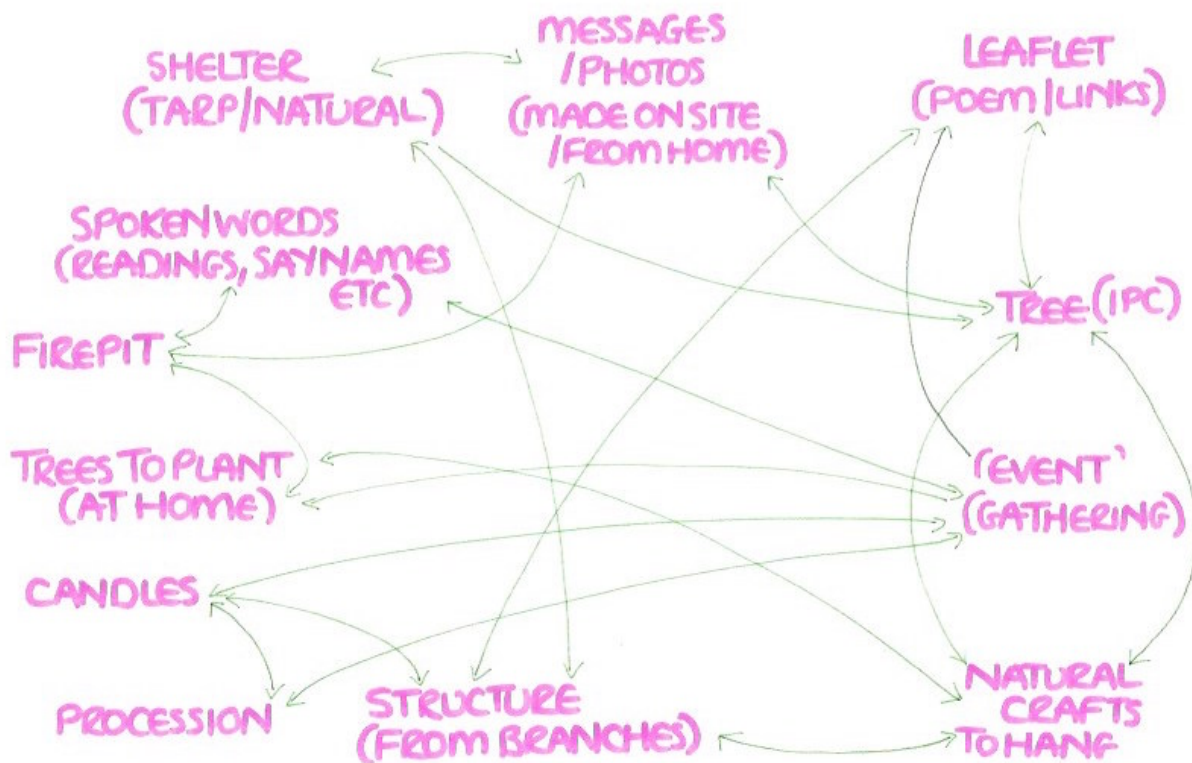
SHELTER (TARP/NATURAL)

MESSAGES /PHOTOS (MADE ON SITE /FROM HOME)

LEAFLET (POEM/LINKS)

SPOKEN WORDS (READINGS, SAY NAMES ETC)

TREE (IPC)

FIREPIT

TREES TO PLANT (AT HOME)

'EVENT' (GATHERING)

CANDLES

NATURAL CRAFTS TO HANG

PROCESSION

STRUCTURE (FROM BRANCHES)